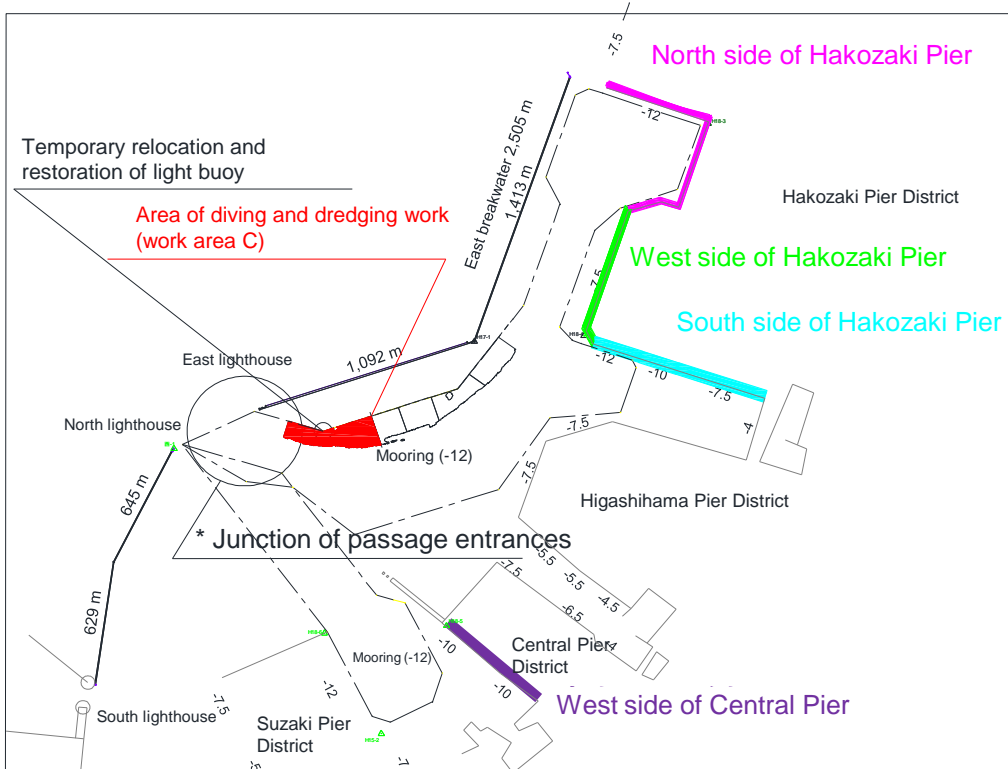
-7.5

North side of Hakozaki Pier

East breakwater 2,505 m

1,413 m

-12

Temporary relocation and restoration of light buoy

Hakozaki Pier District

Area of diving and dredging work (work area C)

West side of Hakozaki Pier

-7.5

South side of Hakozaki Pier

1,092 m

-12

-10

East lighthouse

-7.5

-7.5

-4

North lighthouse

Mooring (-12)

-7.5

Higashihama Pier District

645 m

* Junction of passage entrances

-5.5

-7.5

-5.5

-4.5

-6.5

629 m

-10

Central Pier District

-4

Mooring (-12)

-12

-10

West side of Central Pier

-7.5

South lighthouse

Suzaki Pier District

-7